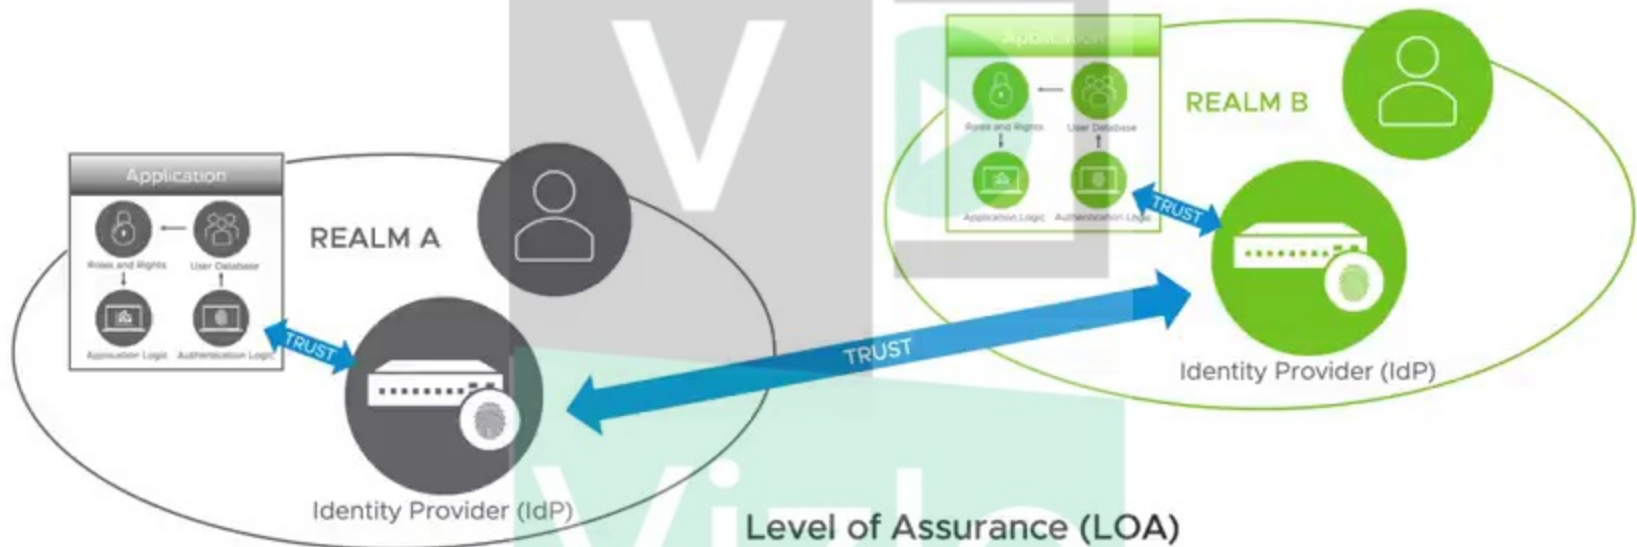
Application

Roles and Rights

User Database

Application Logic

Authentication Logic

REALM A

TRUST

Identity Provider (IdP)

Application

Roles and Rights

User Database

Application Logic

Authentication Logic

REALM B

TRUST

TRUST

Identity Provider (IdP)

Level of Assurance (LOA)